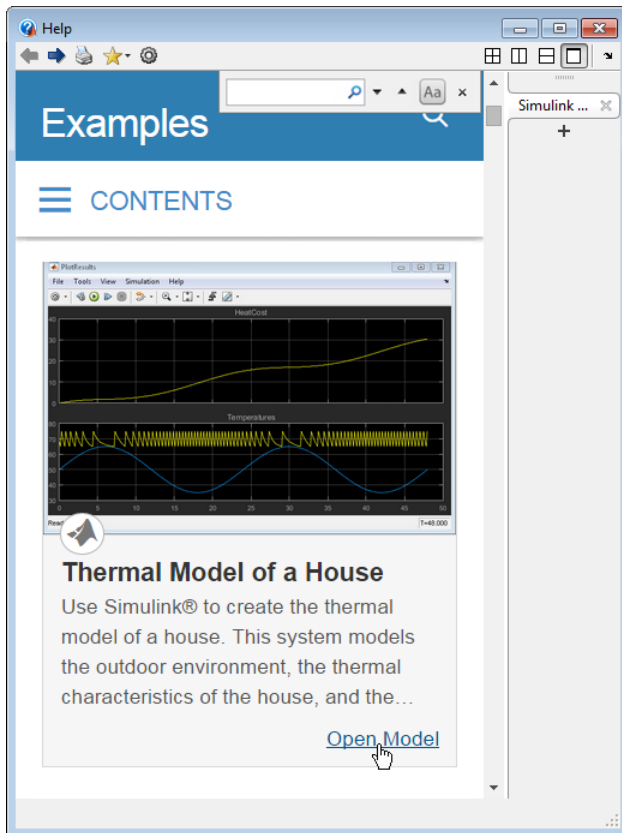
Help

Aa ×

Simulink ...

+

Examples

CONTENTS

PlotResults

File Tools View Simulation Help

HeatCost

Temperatures

T=48.000

Thermal Model of a House

Use Simulink® to create the thermal model of a house. This system models the outdoor environment, the thermal characteristics of the house, and the...

Open Model